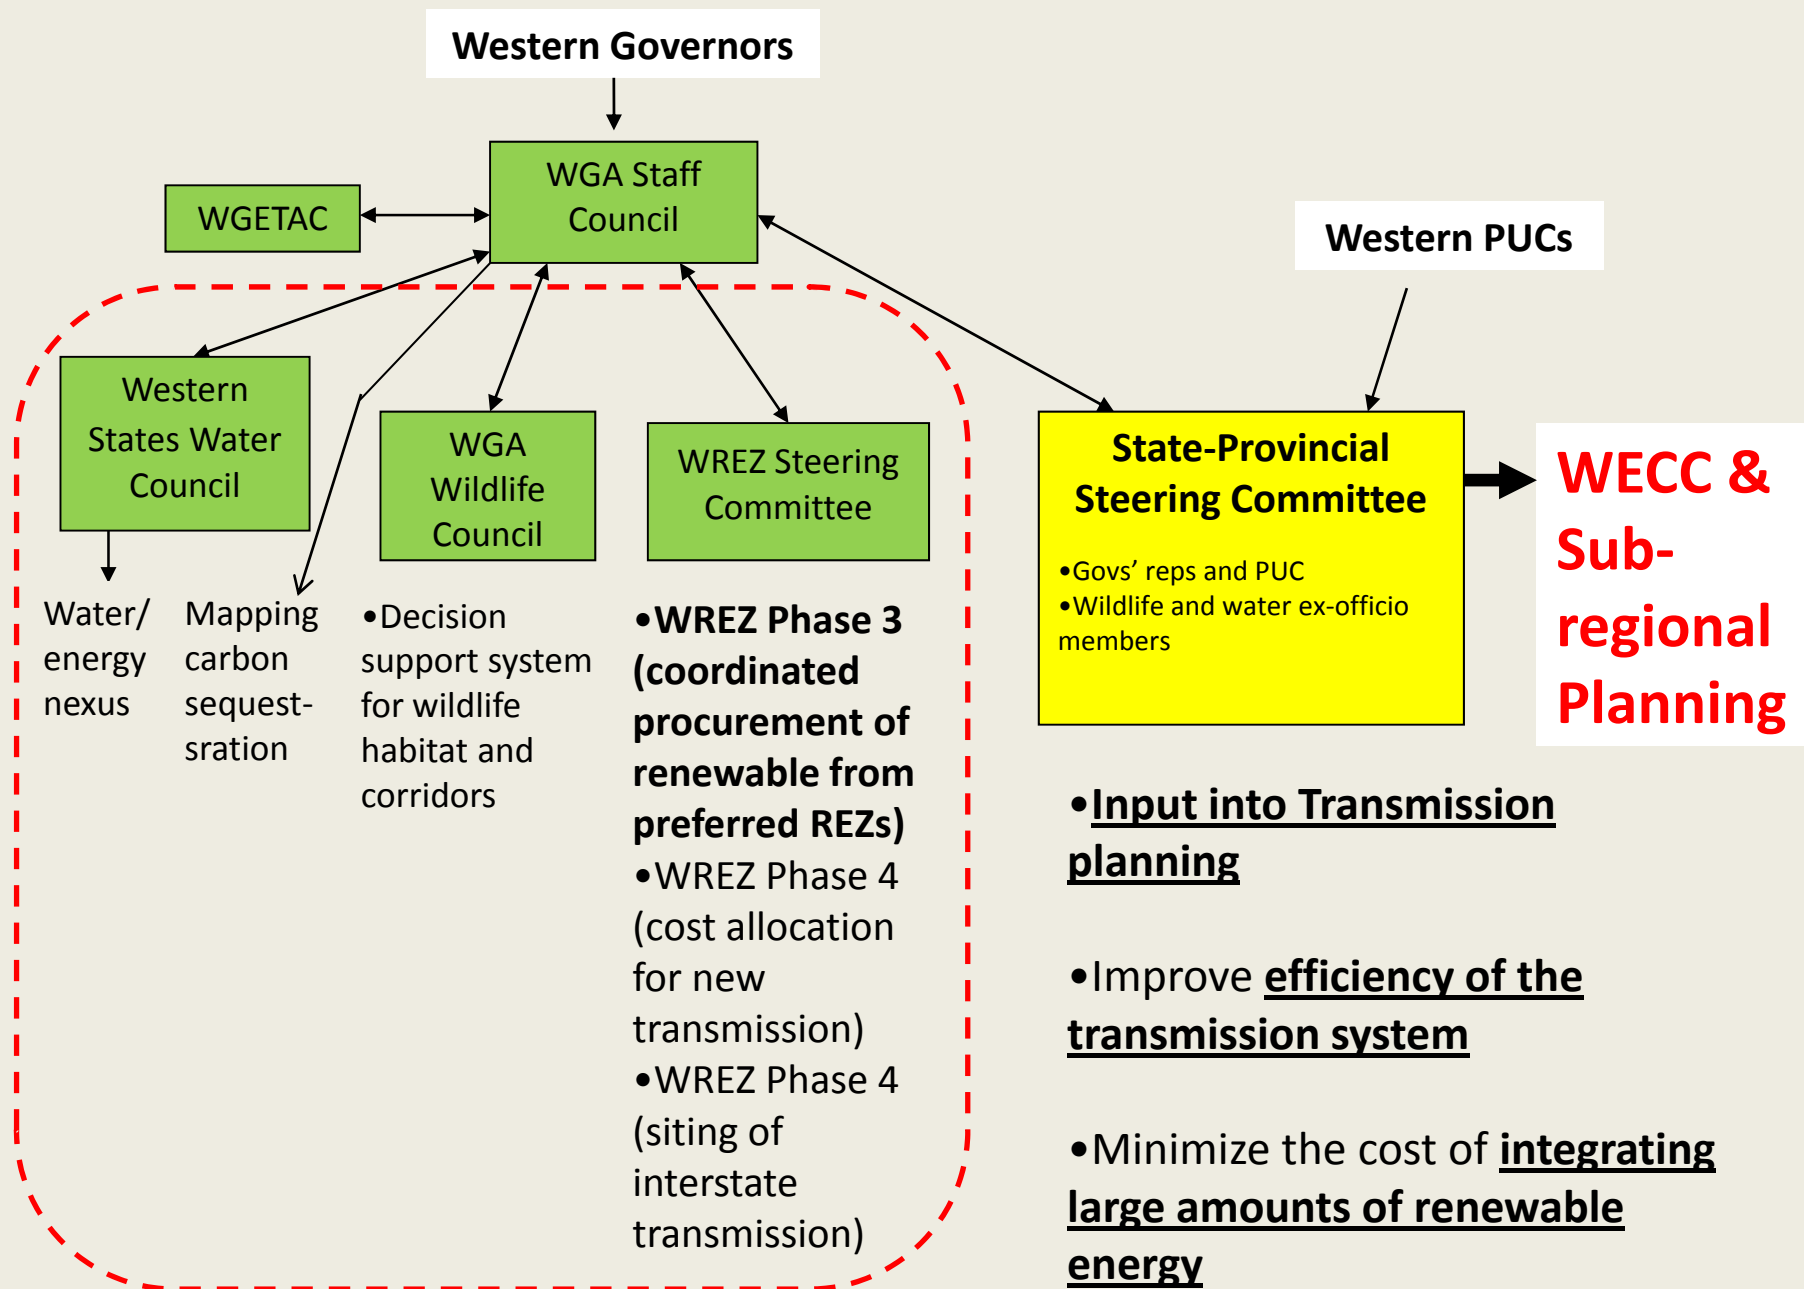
Western Governors

WGA Staff Council

WGETAC

Western PUCs

Western States Water Council

WGA Wildlife Council

WREZ Steering Committee

State-Provincial Steering Committee

•Govs' reps and PUC
•Wildlife and water ex-officio members

WECC & Sub-regional Planning

Water/ energy nexus

Mapping carbon sequest-sration

•Decision support system for wildlife habitat and corridors

•WREZ Phase 3 (coordinated procurement of renewable from preferred REZs)
•WREZ Phase 4 (cost allocation for new transmission)
•WREZ Phase 4 (siting of interstate transmission)

•Input into Transmission planning

•Improve efficiency of the transmission system

•Minimize the cost of integrating large amounts of renewable energy